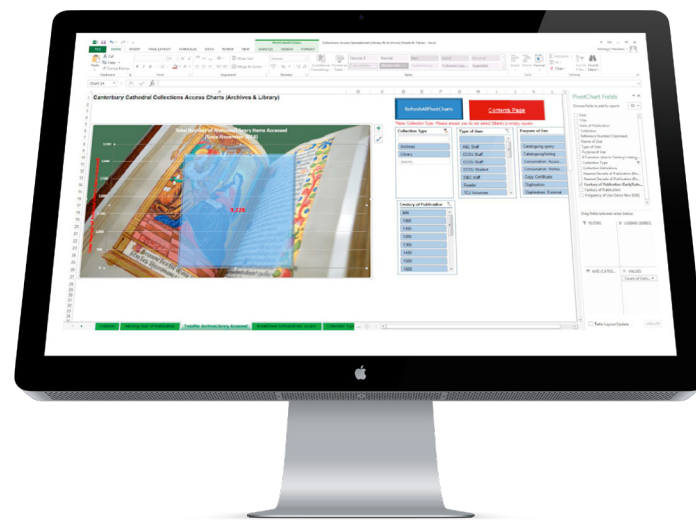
Canterbury Cathedral Collections Access Charts (Archives & Library)

Total Number of Archive/Library Items Accessed

RefreshAllPivotCharts

Contents Page

Collection Type

Archives

Library

Type of User

Purpose of Use

Century of Publication

PivotChart Fields

Choose fields to add to report:

FILTERS

LEGEND (SERIES)

AXIS (CATEG...

VALUES

Defer Layout Update

UPDATE

FILE

HOME

INSERT

PAGE LAYOUT

FORMULAS

DATA

REVIEW

VIEW

ANALYZE

DESIGN

FORMAT

Totals for Archives Library Accessed

Contents